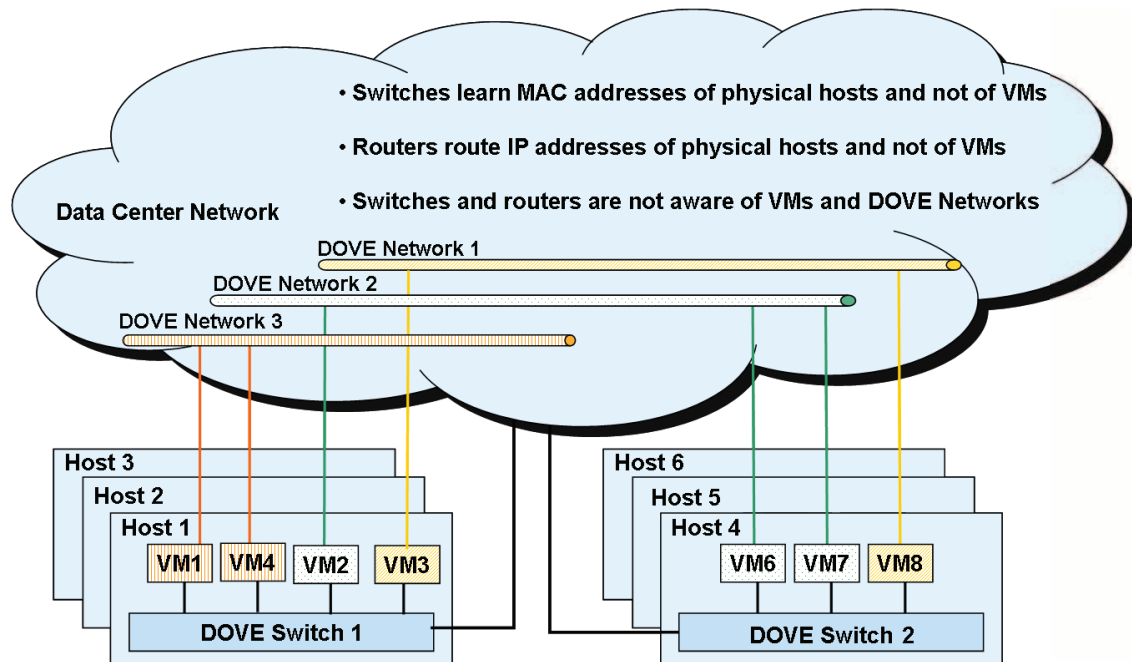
• Switches learn MAC addresses of physical hosts and not of VMs

• Routers route IP addresses of physical hosts and not of VMs

• Switches and routers are not aware of VMs and DOVE Networks

Data Center Network

DOVE Network 1

DOVE Network 2

DOVE Network 3

Host 3

Host 2

Host 1

VM1 VM4 VM2 VM3

DOVE Switch 1

Host 6

Host 5

Host 4

VM6 VM7 VM8

DOVE Switch 2